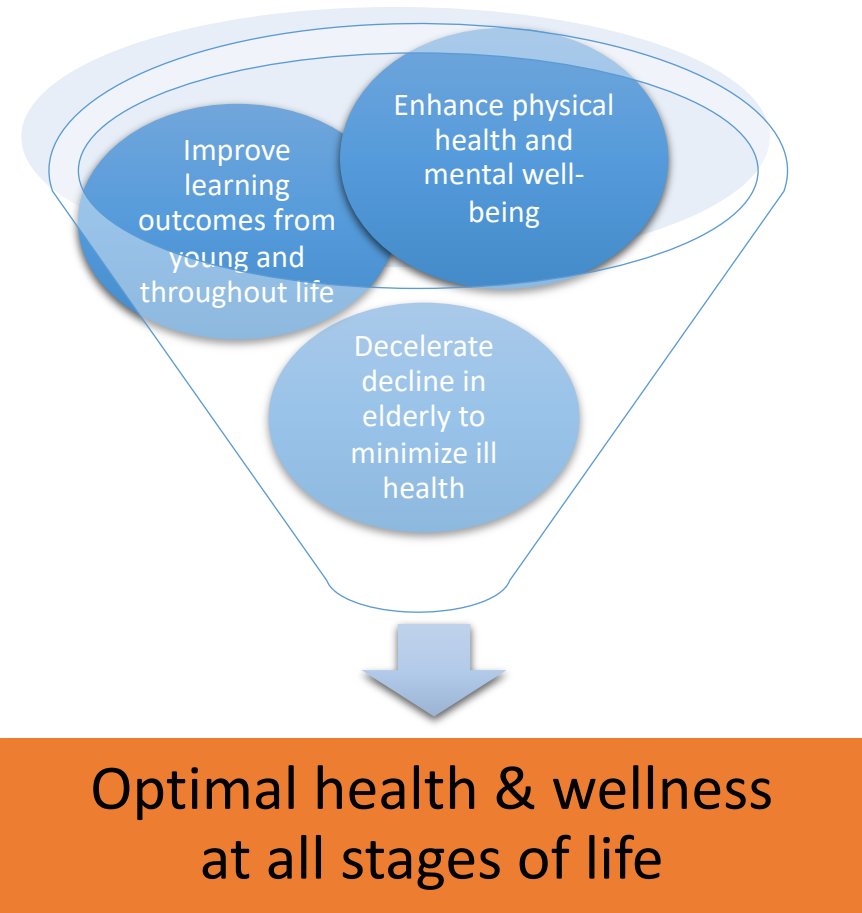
Improve learning outcomes from young and throughout life

Enhance physical health and mental well-being

Decelerate decline in elderly to minimize ill health

Optimal health & wellness at all stages of life